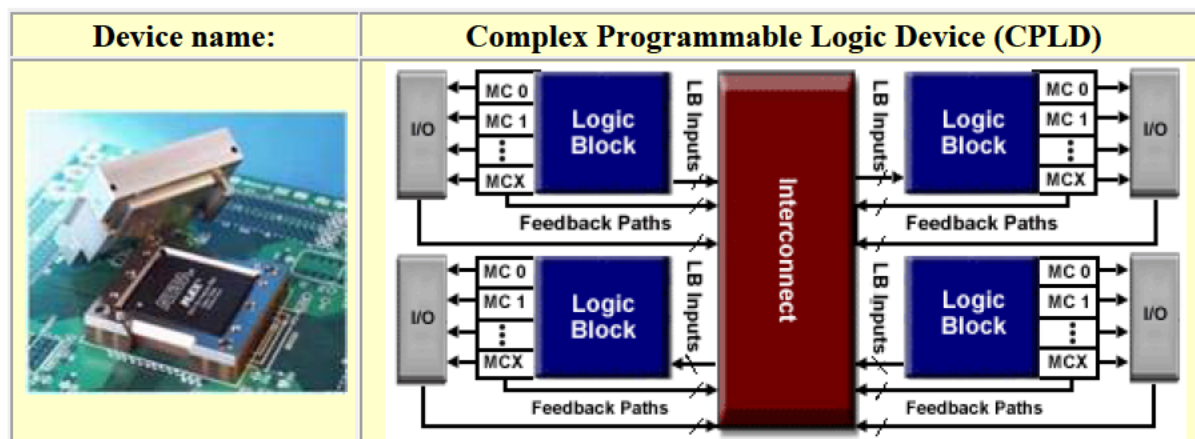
| Device name: | Complex Programmable Logic Device (CPLD) |
|---|---|
| | I/O MC 0 MC 1 ⋮ MCX Logic Block LB Inputs Feedback Paths Interconnect LB Inputs Logic Block MC 0 MC 1 ⋮ MCX I/O Feedback Paths I/O MC 0 MC 1 ⋮ MCX Logic Block LB Inputs Feedback Paths LB Inputs Logic Block MC 0 MC 1 ⋮ MCX I/O Feedback Paths |